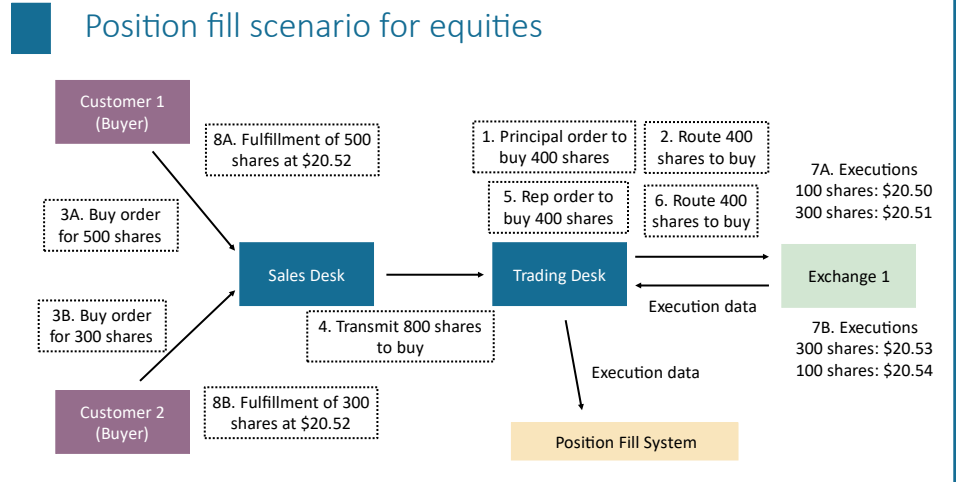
Position fill scenario for equities

Customer 1 (Buyer)

8A. Fulfillment of 500 shares at \$20.52

1. Principal order to buy 400 shares

2. Route 400 shares to buy

5. Rep order to buy 400 shares

6. Route 400 shares to buy

7A. Executions
100 shares: \$20.50
300 shares: \$20.51

3A. Buy order for 500 shares

Sales Desk

Trading Desk

Exchange 1

Execution data

3B. Buy order for 300 shares

4. Transmit 800 shares to buy

7B. Executions
300 shares: \$20.53
100 shares: \$20.54

Execution data

Customer 2 (Buyer)

8B. Fulfillment of 300 shares at \$20.52

Position Fill System